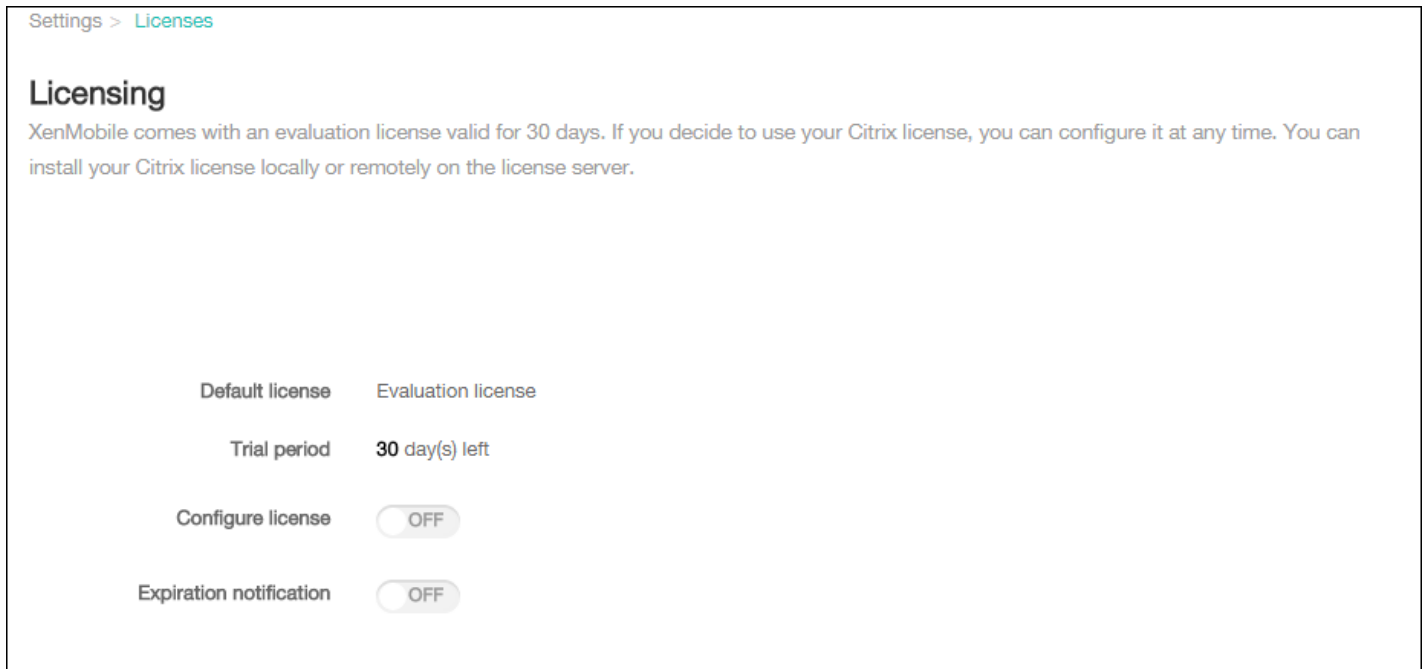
Settings > Licenses

Licensing

XenMobile comes with an evaluation license valid for 30 days. If you decide to use your Citrix license, you can configure it at any time. You can install your Citrix license locally or remotely on the license server.

Default license Evaluation license

Trial period 30 day(s) left

Configure license OFF

Expiration notification OFF